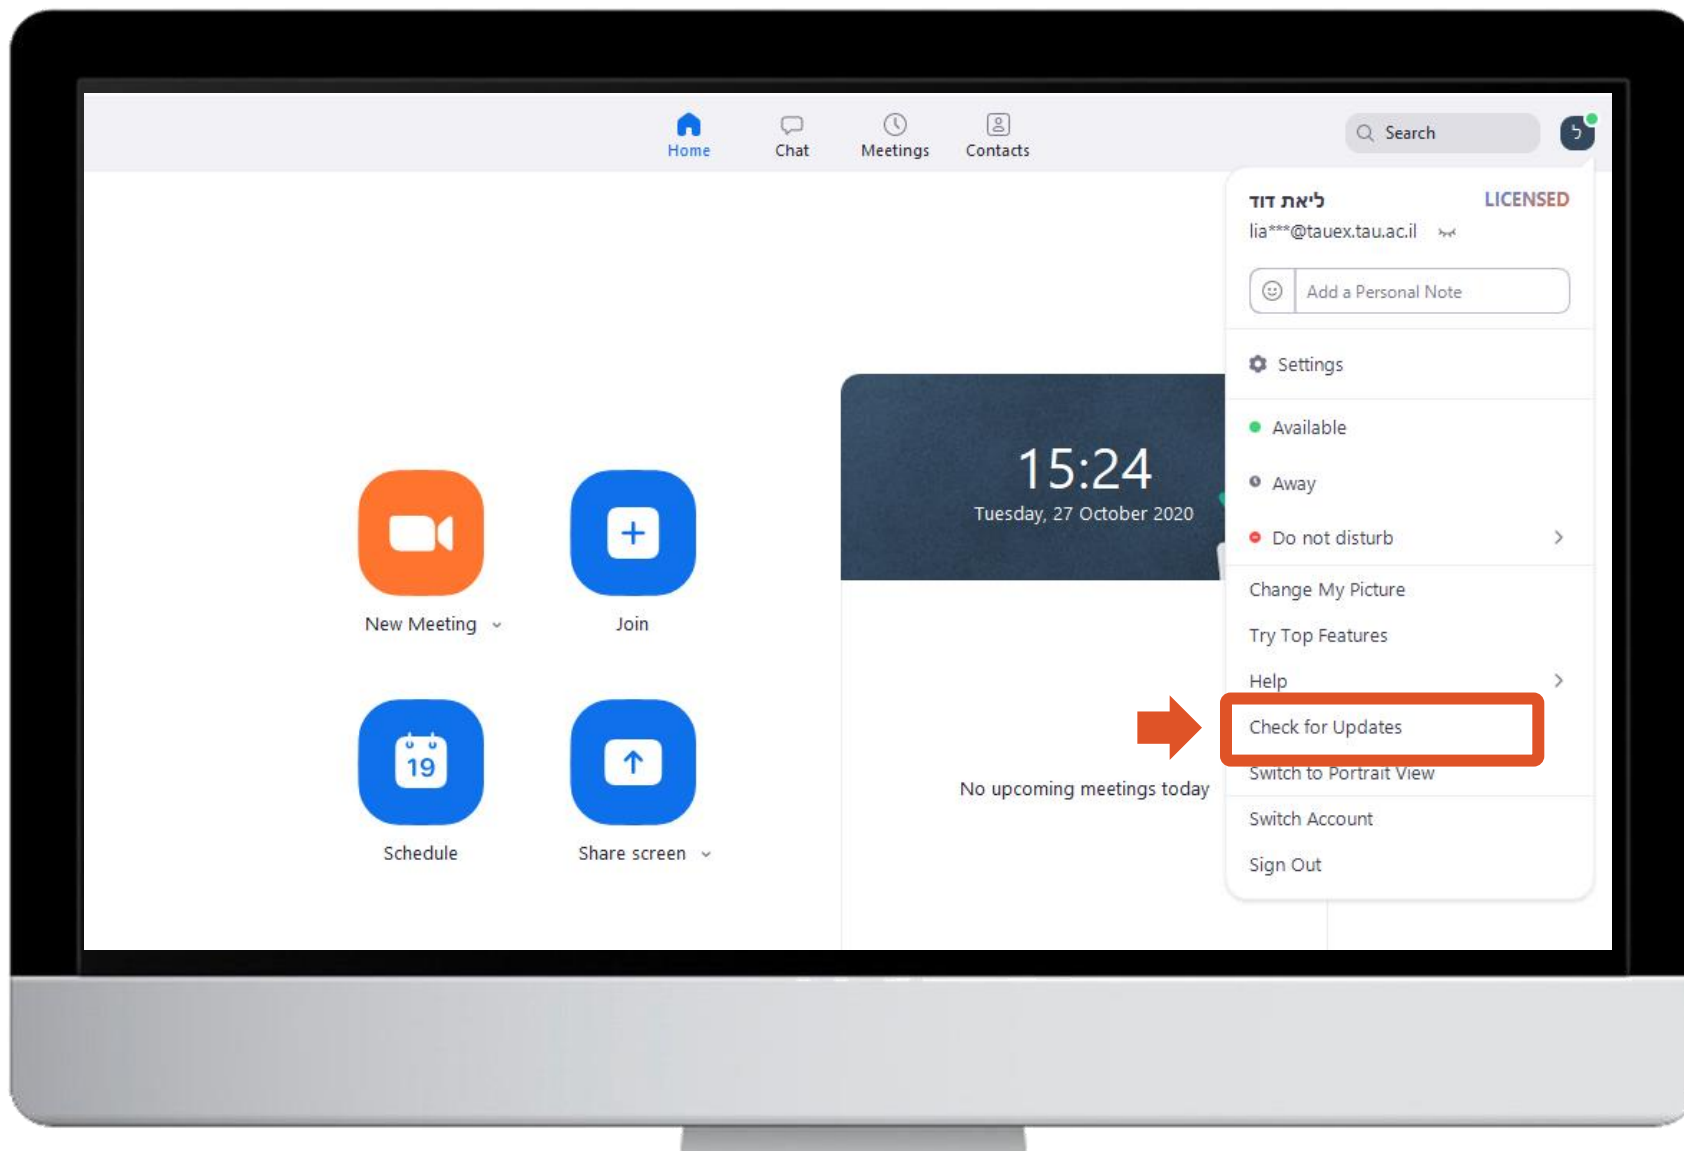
Home
Chat
Meetings
Contacts
Search
ל

ליאת דוד
LICENSED
lia***@tauex.tau.ac.il
Add a Personal Note
Settings
Available
Away
Do not disturb
Change My Picture
Try Top Features
Help
Check for Updates
Switch to Portrait View
Switch Account
Sign Out

15:24
Tuesday, 27 October 2020

New Meeting
Join
19
Schedule
Share screen

No upcoming meetings today